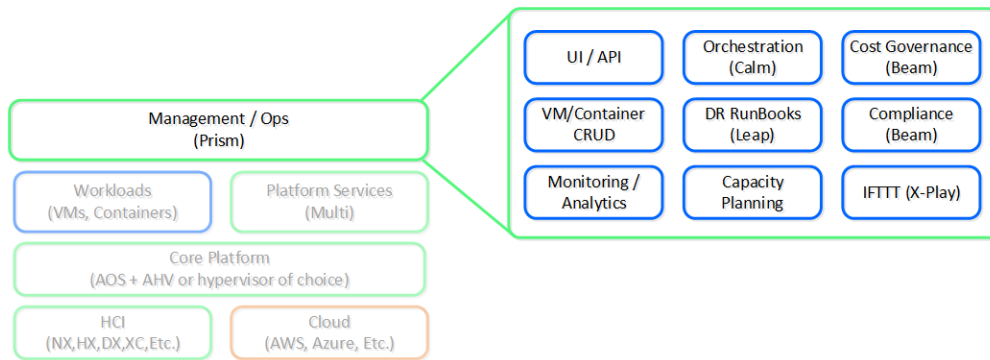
Management / Ops
(Prism)

Workloads
(VMs, Containers)

Platform Services
(Multi)

Core Platform
(AOS + AHV or hypervisor of choice)

HCI
(NX,HX,DX,XC,Etc.)

Cloud
(AWS, Azure, Etc.)

UI / API

Orchestration
(Calm)

Cost Governance
(Beam)

VM/Container
CRUD

DR RunBooks
(Leap)

Compliance
(Beam)

Monitoring /
Analytics

Capacity
Planning

IFTTT (X-Play)